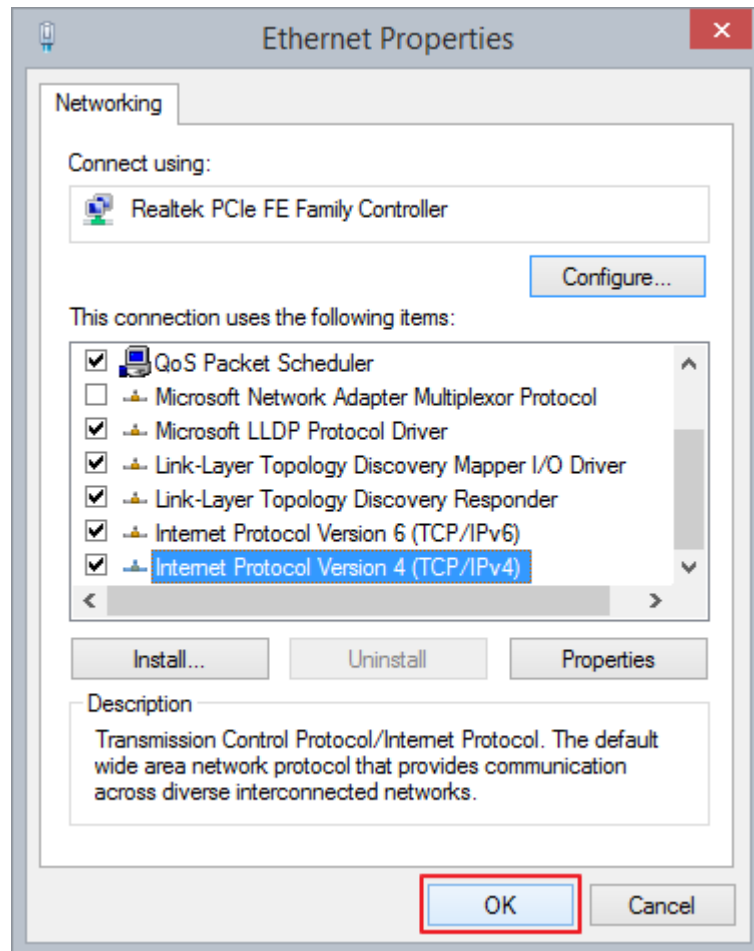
Ethernet Properties

Networking

Connect using:

Realtek PCIe FE Family Controller

Configure...

This connection uses the following items:

QoS Packet Scheduler
Microsoft Network Adapter Multiplexor Protocol
Microsoft LLDP Protocol Driver
Link-Layer Topology Discovery Mapper I/O Driver
Link-Layer Topology Discovery Responder
Internet Protocol Version 6 (TCP/IPv6)
Internet Protocol Version 4 (TCP/IPv4)

Install...
Uninstall
Properties

Description

Transmission Control Protocol/Internet Protocol. The default wide area network protocol that provides communication across diverse interconnected networks.

OK
Cancel